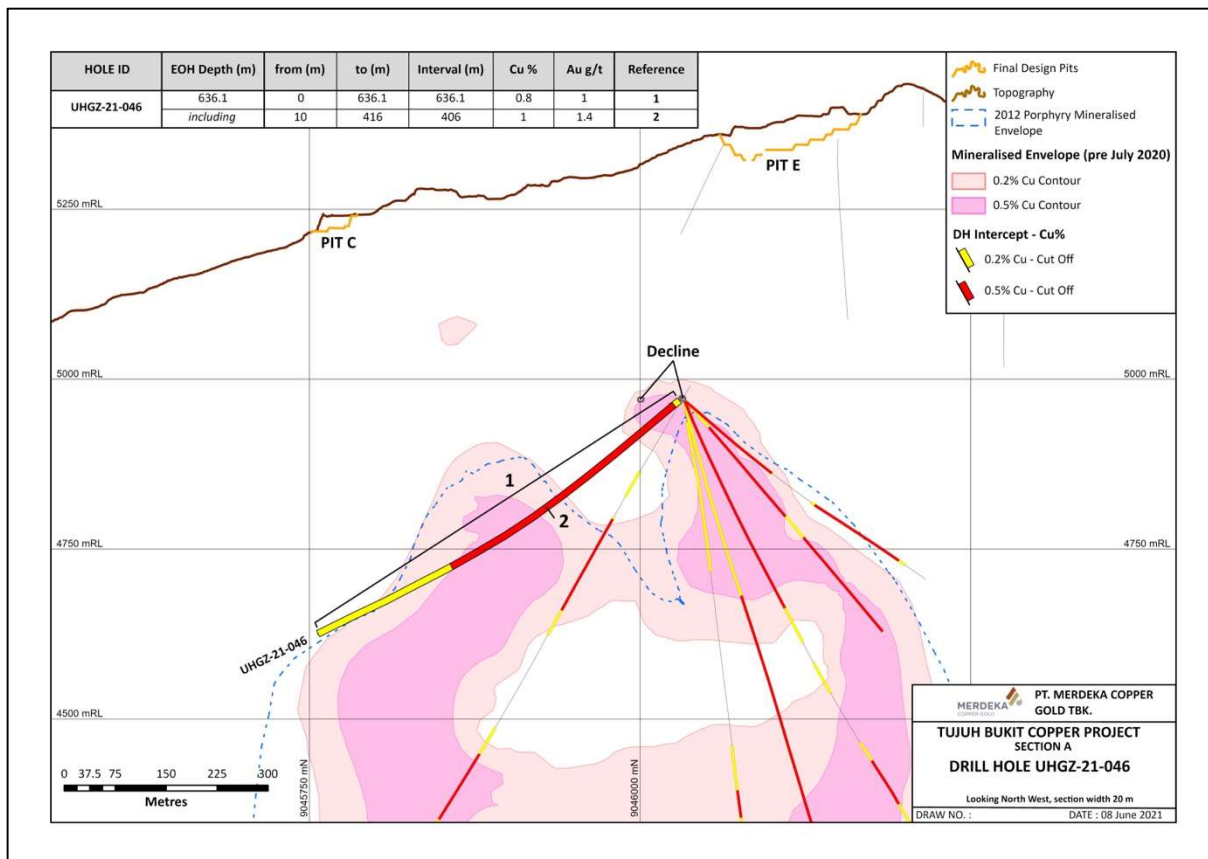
| HOLE ID | EOH Depth (m) | from (m) | to (m) | Interval (m) | Cu % | Au g/t | Reference |
|---|---|---|---|---|---|---|---|
| UHGZ-21-046 | 636.1 | 0 | 636.1 | 636.1 | 0.8 | 1 | 1 |
| | including | 10 | 416 | 406 | 1 | 1.4 | 2 |

Final Design Pits
Topography
2012 Porphyry Mineralised Envelope
Mineralised Envelope (pre July 2020)
0.2% Cu Contour
0.5% Cu Contour
DH Intercept - Cu%
0.2% Cu - Cut Off
0.5% Cu - Cut Off

PIT E
PIT C
5250 mRL
5000 mRL
5000 mRL
Decline
1
2
4750 mRL
4750 mRL
UHGZ-21-046
4500 mRL
9045750 mN
9046000 mN

0 37.5 75 150 225 300
Metres

MERDEKA COPPER GOLD
PT. MERDEKA COPPER GOLD TBK.
TUJUH BUKIT COPPER PROJECT
SECTION A
DRILL HOLE UHGZ-21-046
Looking North West, section width 20 m
DRAW NO. :
DATE : 08 June 2021